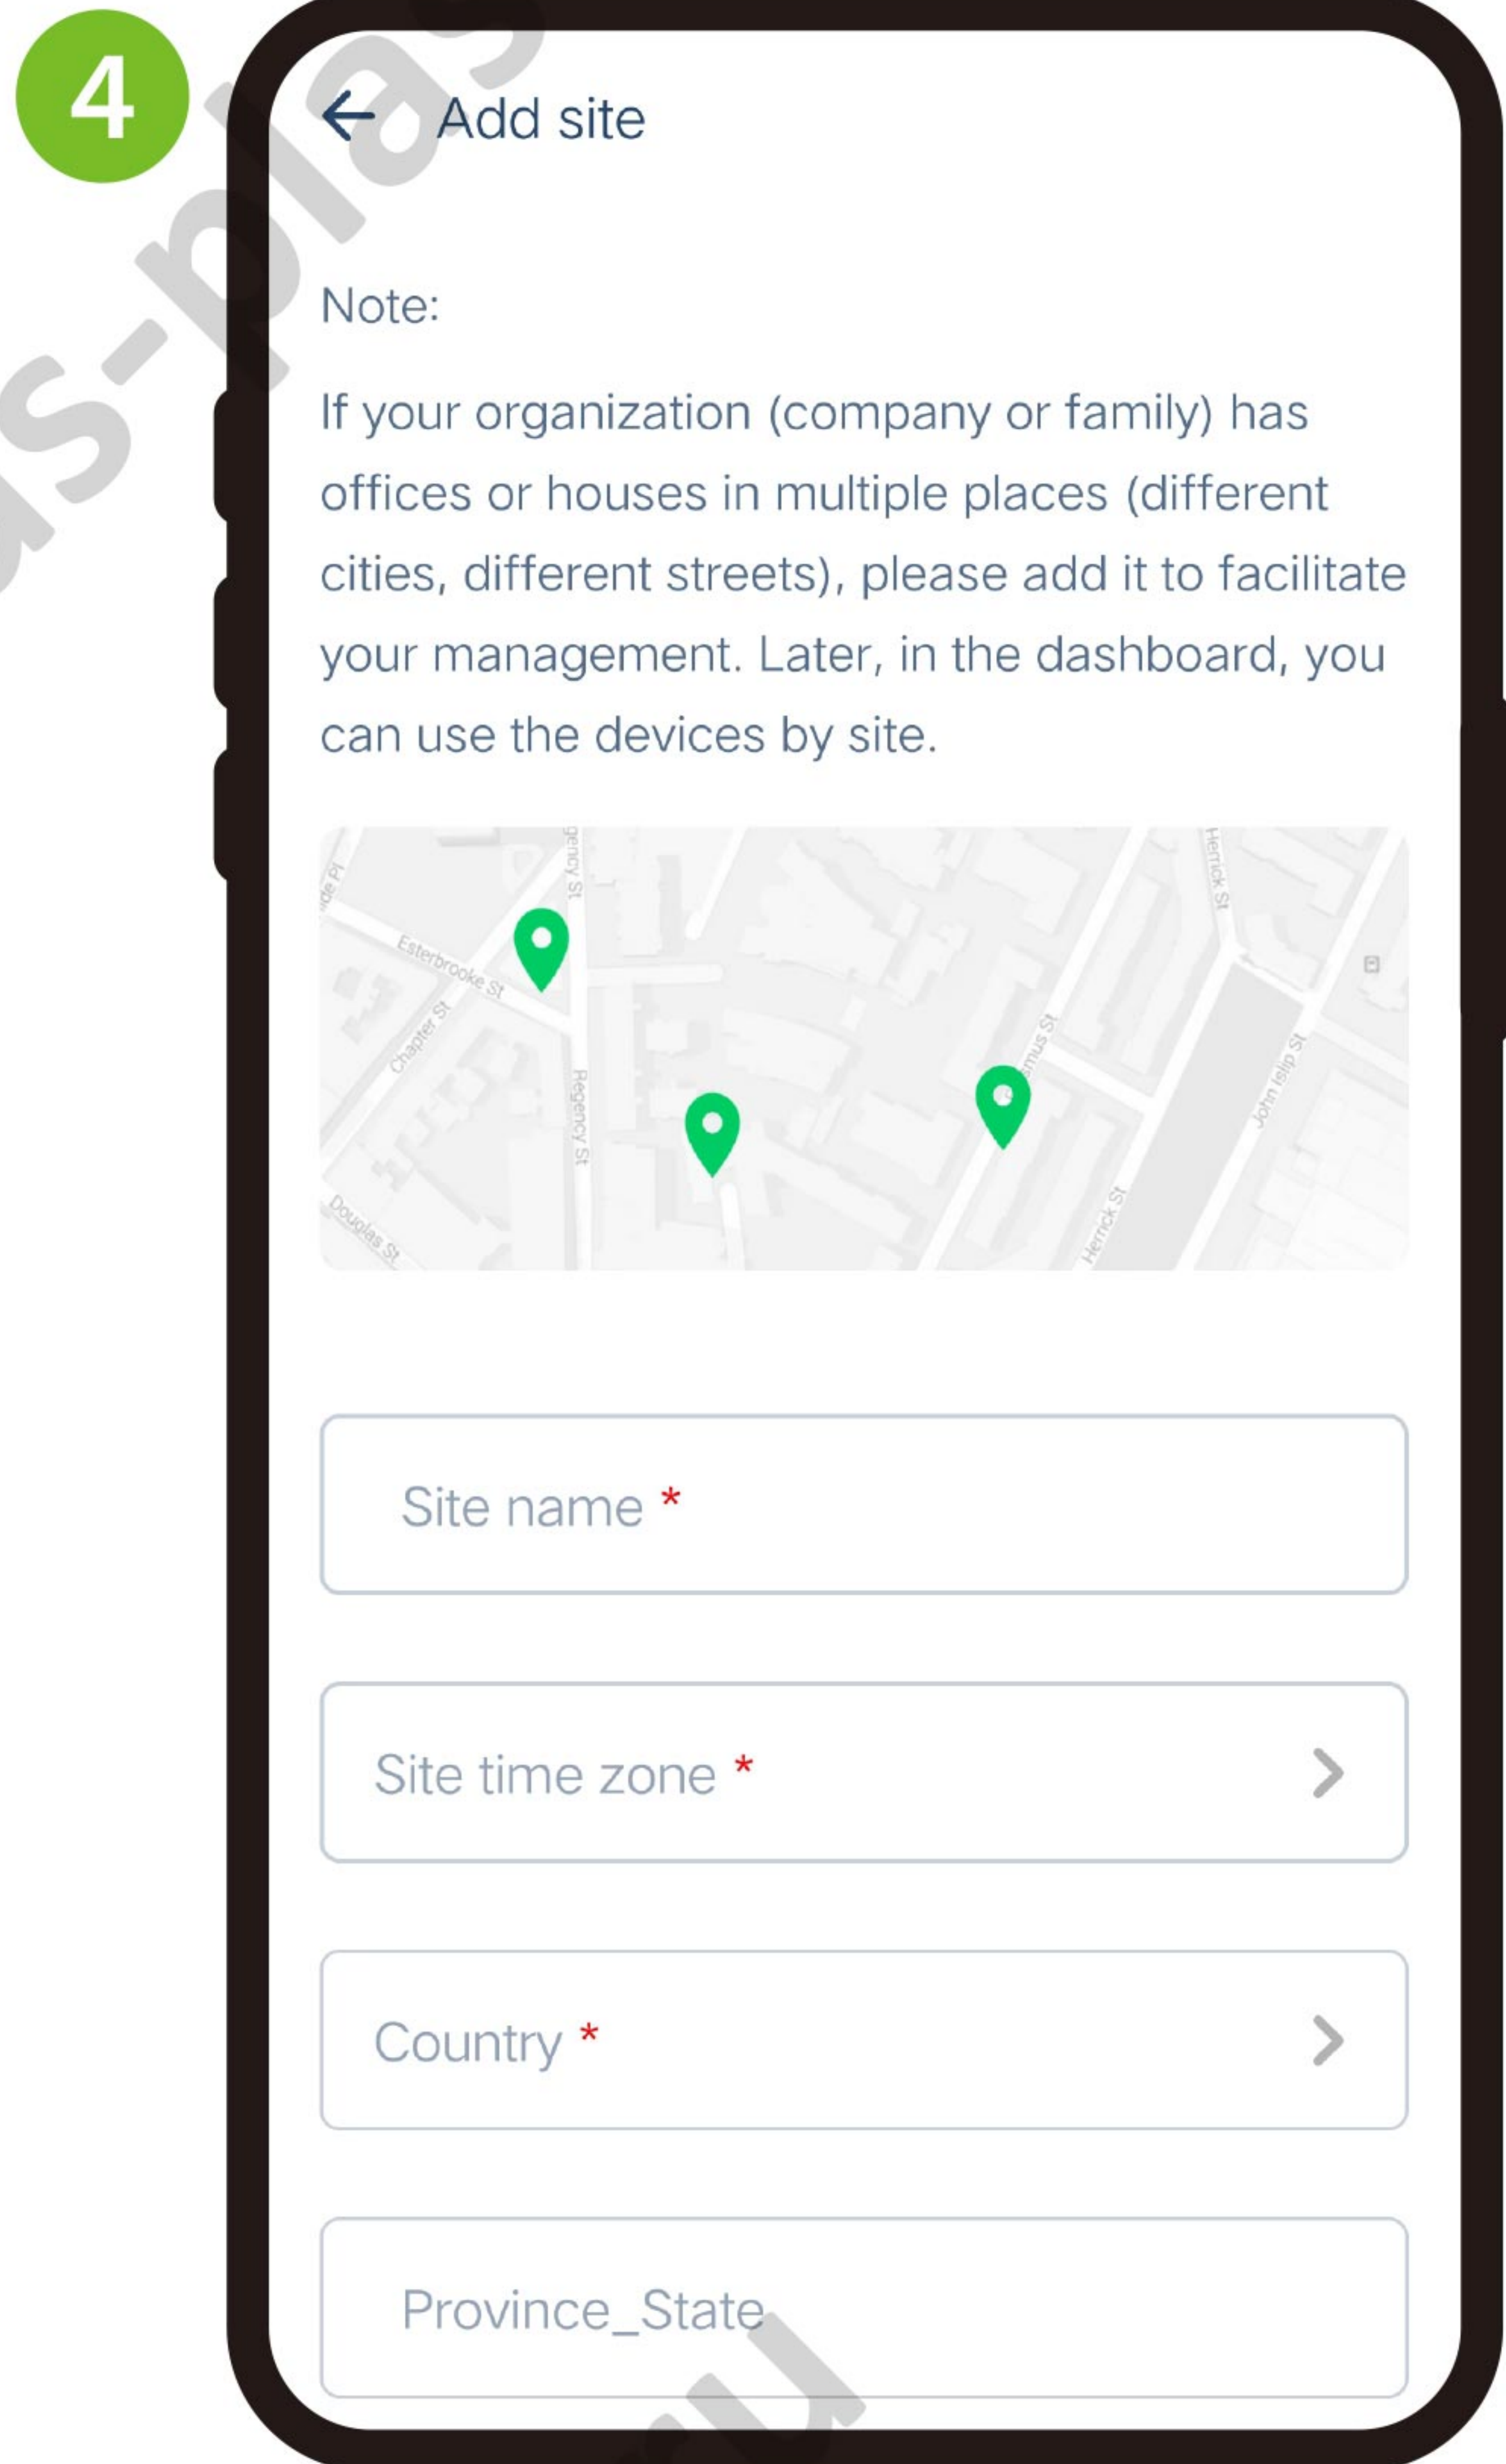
4

Add site

Note:

If your organization (company or family) has offices or houses in multiple places (different cities, different streets), please add it to facilitate your management. Later, in the dashboard, you can use the devices by site.

Esterbrooke St
Chapter St
Regency St
Douglas St
Herrick St
John Islip St

Site name *

Site time zone *

Country *

Province_State